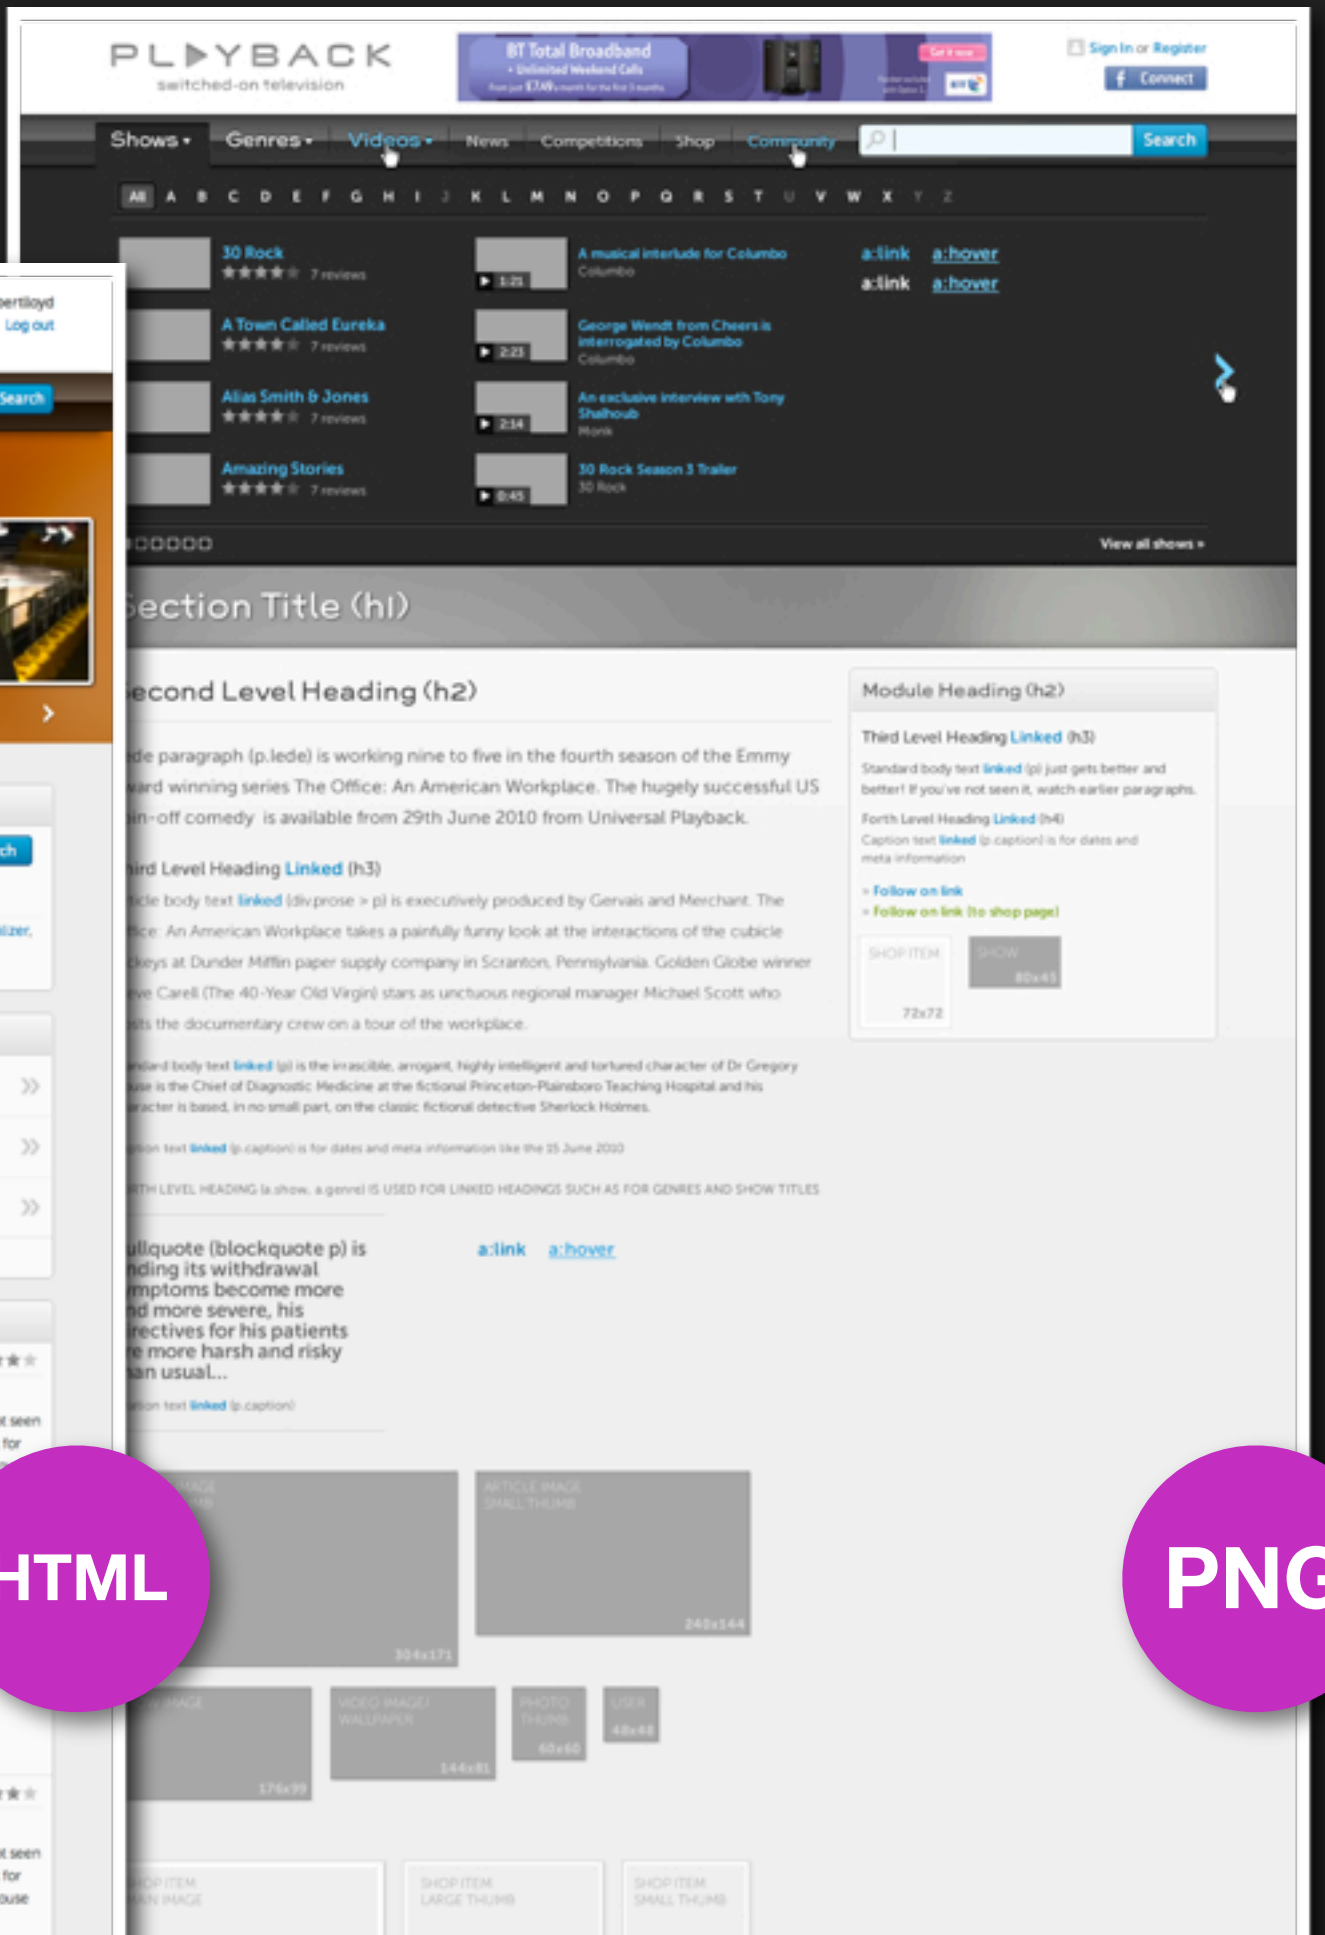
PLAYBACK
switched-on television

BT Total Broadband
• Unlimited Weekend Calls
From just £7.49 a month for the first 3 months

Get it now

Sign In or Register
Connect

Shows ▾ Genres ▾ Videos ▾ News Competitions Shop Community
Search

All A B C D E F G H I J K L M N O P Q R S T U V W X Y Z

30 Rock
★★★★★ 7 reviews

A Town Called Eureka
★★★★★ 7 reviews

Alias Smith & Jones
★★★★★ 7 reviews

Amazing Stories
★★★★★ 7 reviews

1:21 A musical interlude for Columbo
Columbo

2:23 George Wendt from Cheers is interrogated by Columbo
Columbo

2:14 An exclusive interview with Tony Shalhoub
Monk

0:45 30 Rock Season 3 Trailer
30 Rock

a:link a:hover
a:link a:hover

View all shows »

bertlloyd
Log out
Search

Section Title (h1)

Second Level Heading (h2)

de paragraph (p.lede) is working nine to five in the fourth season of the Emmy ard winning series The Office: An American Workplace. The hugely successful US in-off comedy is available from 29th June 2010 from Universal Playback.

ird Level Heading Linked (h3)

icle body text linked (div.prose > p) is executively produced by Gervais and Merchant. The ice: An American Workplace takes a painfully funny look at the interactions of the cubicle keys at Dunder Mifflin paper supply company in Scranton, Pennsylvania. Golden Globe winner ve Carell (The 40-Year Old Virgin) stars as unctuous regional manager Michael Scott who its the documentary crew on a tour of the workplace.

ndard body text linked (p) is the irascible, arrogant, highly intelligent and tortured character of Dr Gregory use is the Chief of Diagnostic Medicine at the fictional Princeton-Plainsboro Teaching Hospital and his racter is based, in no small part, on the classic fictional detective Sherlock Holmes.

tion text linked (p.caption) is for dates and meta information like the 15 June 2010

TH LEVEL HEADING (a.show, a.genre) IS USED FOR LINKED HEADINGS SUCH AS FOR GENRES AND SHOW TITLES

llquote (blockquote p) is nding its withdrawal mptoms become more d more severe, his rectives for his patients e more harsh and risky an usual...

tion text linked (p.caption)

a:link a:hover

Module Heading (h2)

Third Level Heading Linked (h3)

Standard body text linked (p) just gets better and better! If you've not seen it, watch earlier paragraphs.

Forth Level Heading Linked (h4)
Caption text linked (p.caption) is for dates and meta information

» Follow on link
» Follow on link (to shop page)

SHOP ITEM 72x72
SHOW 80x45

IMAGE THUMB 304x171
ARTICLE IMAGE SMALL THUMB 240x144
IMAGE 176x99
VIDEO IMAGE/ WALLPAPER 144x81
PHOTO THUMB 60x60
USER 48x48

SHOP ITEM MAIN IMAGE
SHOP ITEM LARGE THUMB
SHOP ITEM SMALL THUMB

HTML
PNG